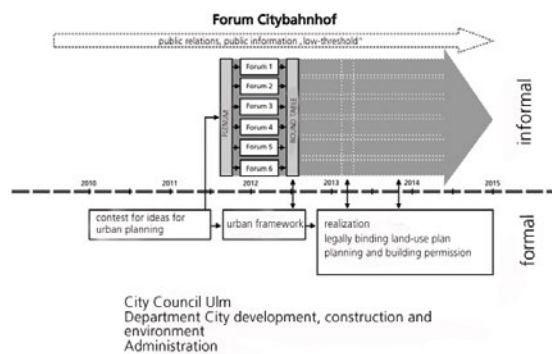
Forum Citybahnhof

public relations, public information „low-threshold"

Forum 1
Forum 2
Forum 3
Forum 4
Forum 5
Forum 6

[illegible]

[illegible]

informal

2010

2011

2012

2013

2014

2015

contest for ideas for urban planning

urban framework

realization
legally binding land-use plan
planning and building permission

formal

City Council Ulm
Department City development, construction and environment
Administration